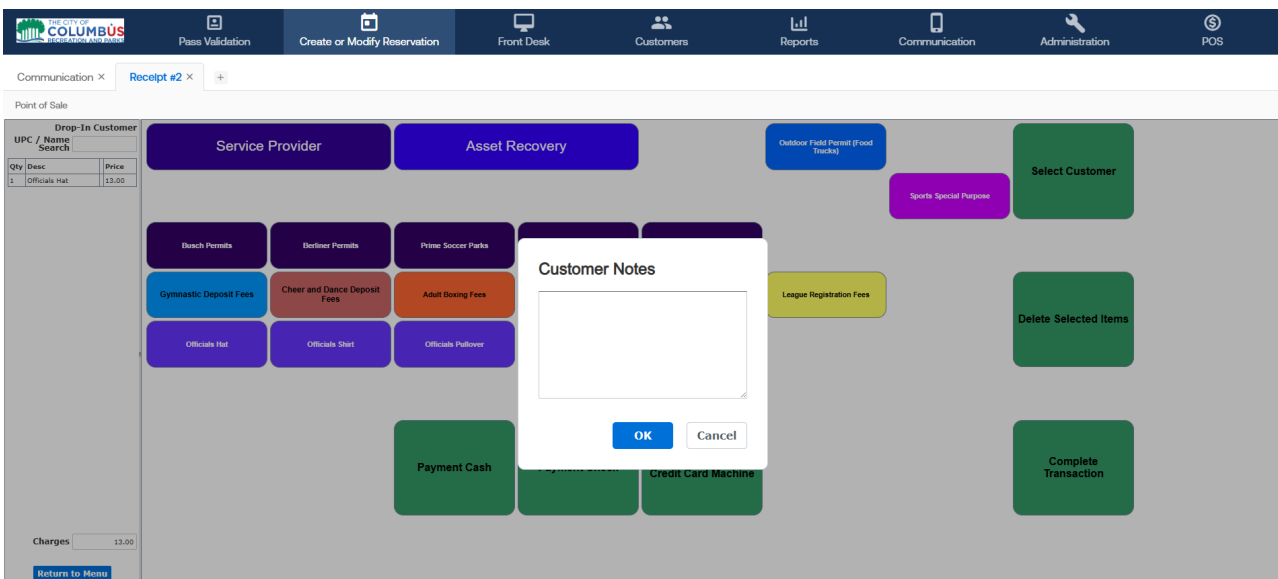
THE CITY OF COLUMBUS RECREATION AND PARKS

Pass Validation
Create or Modify Reservation
Front Desk
Customers
Reports
Communication
Administration
POS

Communication ×
Receipt #2 ×
+

Point of Sale

Drop-In Customer
UPC / Name Search

| Qty | Desc | Price |
|---|---|---|
| 1 | Officials Hat | 13.00 |

Service Provider
Asset Recovery
Outdoor Field Permit (Food Trucks)
Select Customer
Sports Special Purpose

Busch Permits
Berliner Permits
Prime Soccer Parks

Gymnastic Deposit Fees
Cheer and Dance Deposit Fees
Adult Boxing Fees
League Registration Fees
Delete Selected Items

Officials Hat
Officials Shirt
Officials Pullover

Customer Notes

OK
Cancel

Payment Cash
Payment Check
Credit Card Machine
Complete Transaction

Charges 13.00

Return to Menu